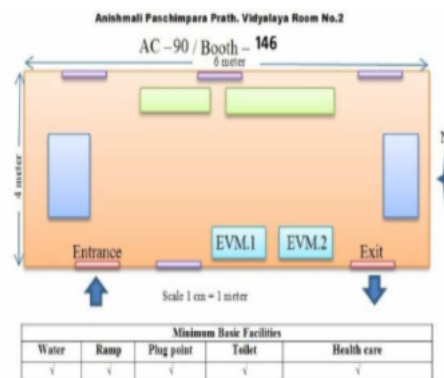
Anishmali Paschimpara Prath. Vidyalaya Room No.2

AC – 90 / Booth – 146

6 meter

4 meter

N

Entrance

EVM.1

EVM.2

Exit

Scale 1 cm = 1 meter

| Minimum Basic Facilities | | | | |
|---|---|---|---|---|
| Water | Ramp | Plug point | Toilet | Health care |
| √ | √ | √ | √ | √ |